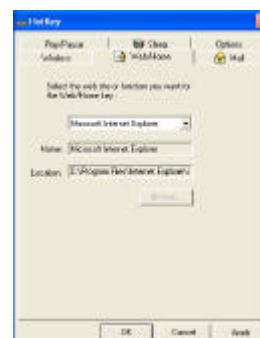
Hot Key

Play/Pause
Sleep
Options
Windows
Web/Home
Mail

Select the web site or function you want for the Web/Home key:

Microsoft Internet Explorer

Name: Microsoft Internet Explorer

Location: C:\Program Files\Internet Explorer\

Browse...

OK
Cancel
Apply